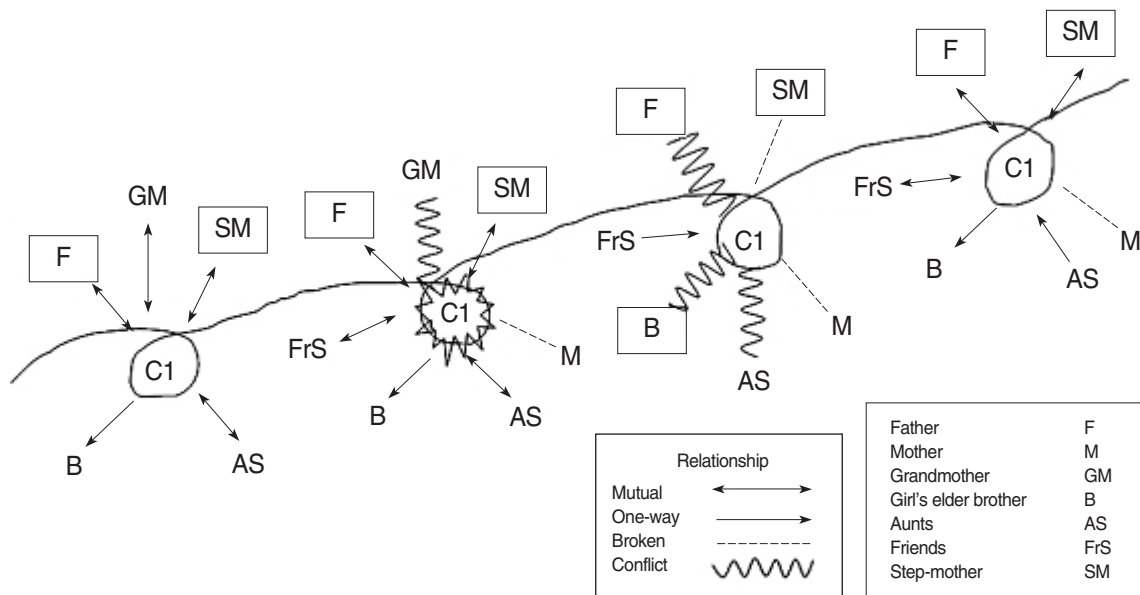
F
GM
SM
C1
B
AS

F
GM
SM
FrS
C1
M
B
AS

F
SM
FrS
C1
B
M
AS

F
SM
FrS
C1
M
B
AS

Relationship
Mutual
One-way
Broken
Conflict

| | |
|---|---|
| Father | F |
| Mother | M |
| Grandmother | GM |
| Girl's elder brother | B |
| Aunts | AS |
| Friends | FrS |
| Step-mother | SM |